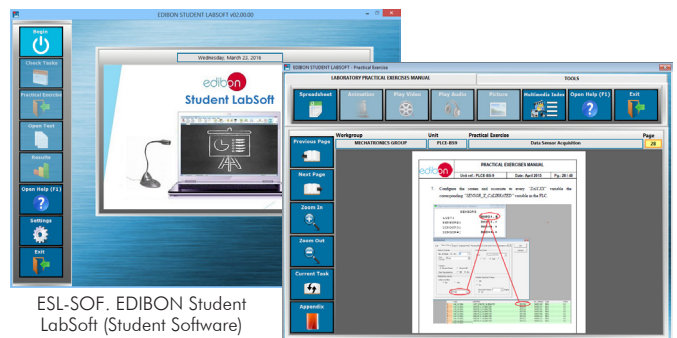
EDIBON STUDENT LABSOFT v02.00.00

Begin

Check Tasks

Practical Exercises

Open Test

Results

Open Help (F1)

Settings

Exit

Wednesday, March 23, 2016

edibon

Student LabSoft

EDIBON STUDENT LABSOFT - Practical Exercise

LABORATORY PRACTICAL EXERCISES MANUAL

TOOLS

Spreadsheet

Animation

Play Video

Play Audio

Picture

Multimedia Index

Open Help (F1)

Exit

Previous Page

Next Page

Zoom In

Zoom Out

Current Task

Appendix

Workgroup

Unit

Practical Exercise

Page

MECHATRONICS GROUP

PLCE-BS9

Data Sensor Acquisition

28

PRACTICAL EXERCISES MANUAL

Unit ref.: PLCE-BS9

Date: April 2013

Pg.: 28 / 40

7. Configure the sensors and actuators to every "ZoLLIN" variable in the PLC corresponding "SENSOR_X_CALIBRATED" variable in the PLC.

edibon

ESL-SOF. EDIBON Student LabSoft (Student Software)